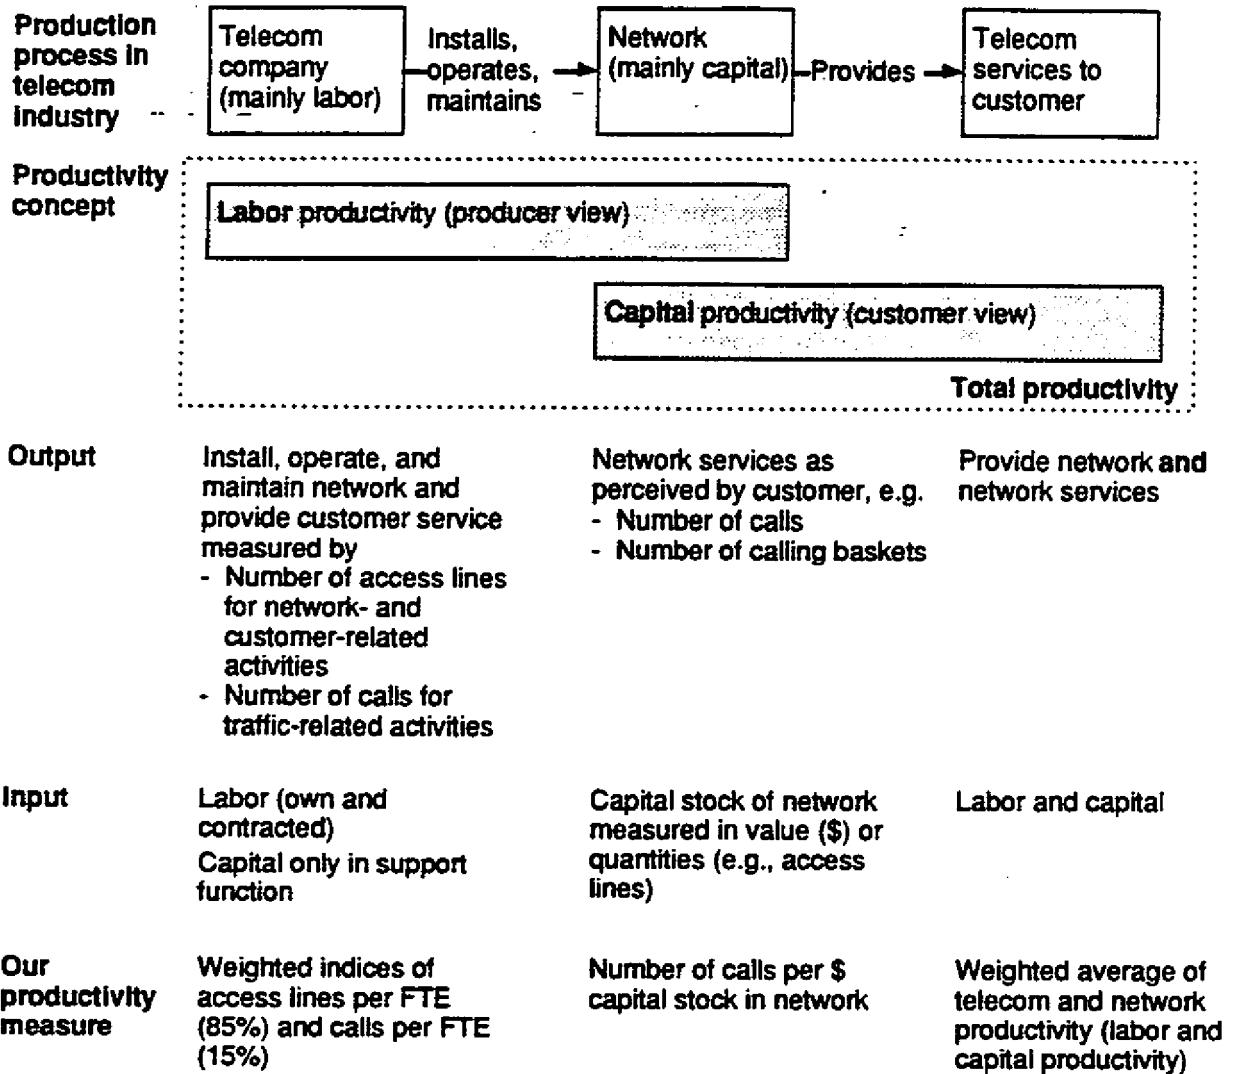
Production process in telecom industry

Telecom company (mainly labor) Installs, operates, maintains Network (mainly capital) Provides Telecom services to customer

Productivity concept

Labor productivity (producer view)

Capital productivity (customer view)

Total productivity

| | | | |
|---|---|---|---|
| Output | Install, operate, and maintain network and provide customer service measured by<br>- Number of access lines for network- and customer-related activities<br>- Number of calls for traffic-related activities | Network services as perceived by customer, e.g.<br>- Number of calls<br>- Number of calling baskets | Provide network and network services |
| Input | Labor (own and contracted)<br>Capital only in support function | Capital stock of network measured in value ($) or quantities (e.g., access lines) | Labor and capital |
| Our productivity measure | Weighted indices of access lines per FTE (85%) and calls per FTE (15%) | Number of calls per $ capital stock in network | Weighted average of telecom and network productivity (labor and capital productivity) |